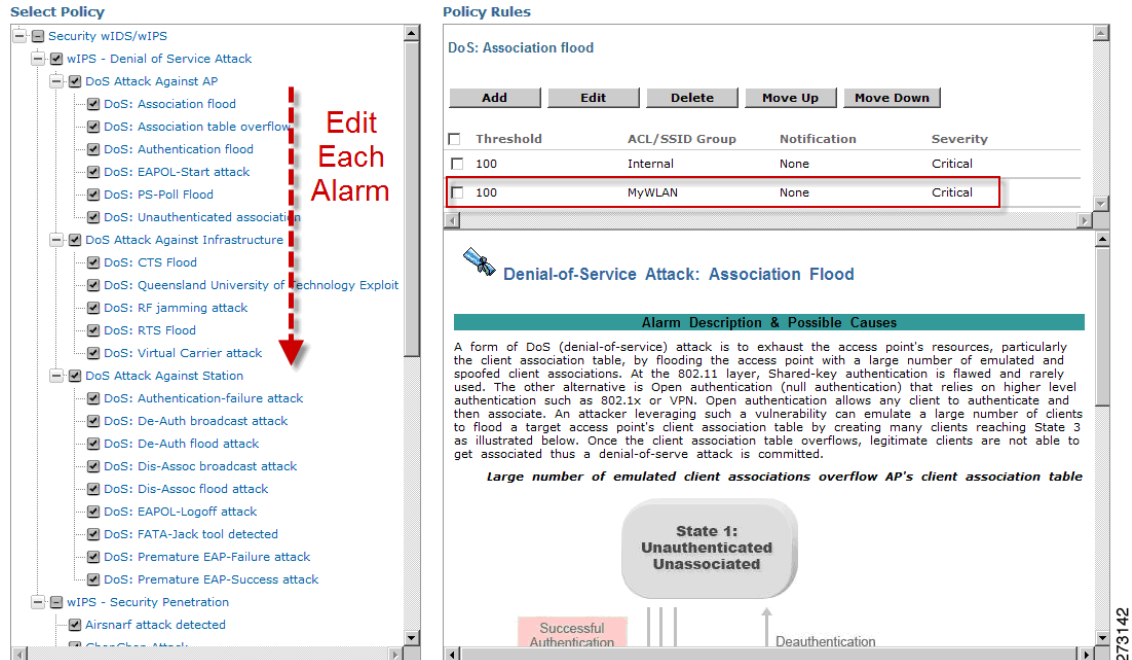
Select Policy

Security wIDS/wIPS
wIPS - Denial of Service Attack
DoS Attack Against AP
DoS: Association flood
DoS: Association table overflow
DoS: Authentication flood
DoS: EAPOL-Start attack
DoS: PS-Poll Flood
DoS: Unauthenticated association
DoS Attack Against Infrastructure
DoS: CTS Flood
DoS: Queensland University of Technology Exploit
DoS: RF jamming attack
DoS: RTS Flood
DoS: Virtual Carrier attack
DoS Attack Against Station
DoS: Authentication-failure attack
DoS: De-Auth broadcast attack
DoS: De-Auth flood attack
DoS: Dis-Assoc broadcast attack
DoS: Dis-Assoc flood attack
DoS: EAPOL-Logoff attack
DoS: FATA-Jack tool detected
DoS: Premature EAP-Failure attack
DoS: Premature EAP-Success attack
wIPS - Security Penetration
Airsnarf attack detected
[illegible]

Edit Each Alarm

Policy Rules

DoS: Association flood

Add Edit Delete Move Up Move Down

| | Threshold | ACL/SSID Group | Notification | Severity |
|---|---|---|---|---|
| ☐ | 100 | Internal | None | Critical |
| ☐ | 100 | MyWLAN | None | Critical |

Denial-of-Service Attack: Association Flood

Alarm Description & Possible Causes

A form of DoS (denial-of-service) attack is to exhaust the access point's resources, particularly the client association table, by flooding the access point with a large number of emulated and spoofed client associations. At the 802.11 layer, Shared-key authentication is flawed and rarely used. The other alternative is Open authentication (null authentication) that relies on higher level authentication such as 802.1x or VPN. Open authentication allows any client to authenticate and then associate. An attacker leveraging such a vulnerability can emulate a large number of clients to flood a target access point's client association table by creating many clients reaching State 3 as illustrated below. Once the client association table overflows, legitimate clients are not able to get associated thus a denial-of-serve attack is committed.

Large number of emulated client associations overflow AP's client association table

State 1: Unauthenticated Unassociated

Successful Authentication

Deauthentication

273142